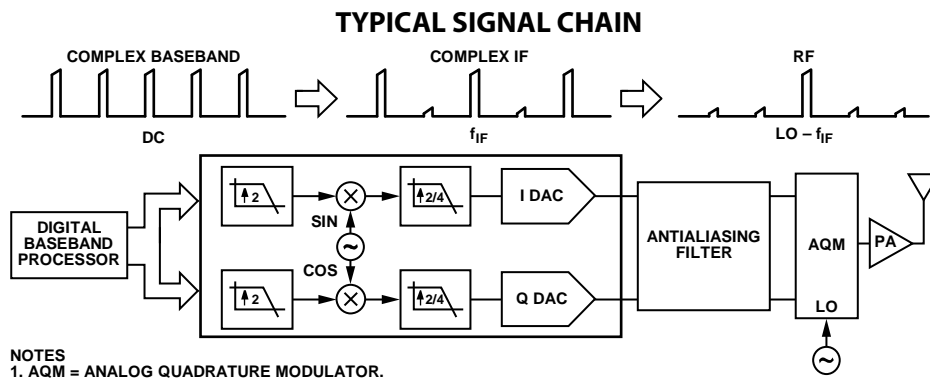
TYPICAL SIGNAL CHAIN

COMPLEX BASEBAND

DC

COMPLEX IF

$f_{IF}$

RF

LO – $f_{IF}$

DIGITAL BASEBAND PROCESSOR

2

SIN

COS

2

2/4

2/4

I DAC

Q DAC

ANTIALIASING FILTER

AQM

LO

PA

NOTES
1. AQM = ANALOG QUADRATURE MODULATOR.